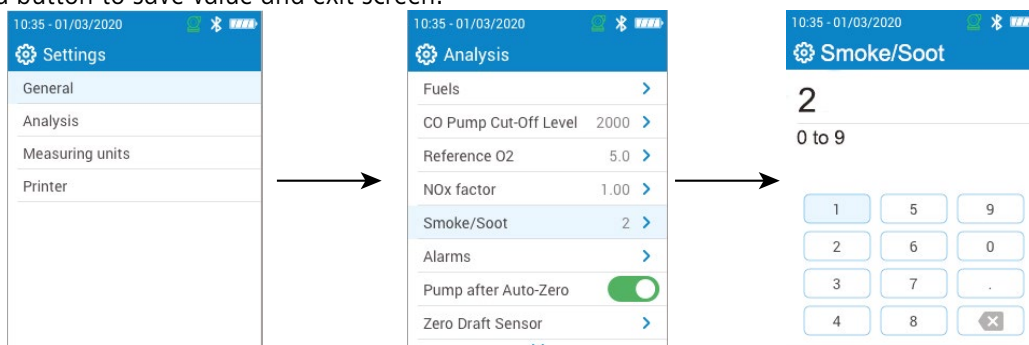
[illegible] button to save value and exit screen.

10:35 - 01/03/2020

Settings

General

Analysis

Measuring units

Printer

10:35 - 01/03/2020

Analysis

Fuels

CO Pump Cut-Off Level 2000

Reference O2 5.0

NOx factor 1.00

Smoke/Soot 2

Alarms

Pump after Auto-Zero

Zero Draft Sensor

10:35 - 01/03/2020

Smoke/Soot

2

0 to 9

| 1 | 5 | 9 |
|---|---|---|
| 2 | 6 | 0 |
| 3 | 7 | . |
| 4 | 8 | |